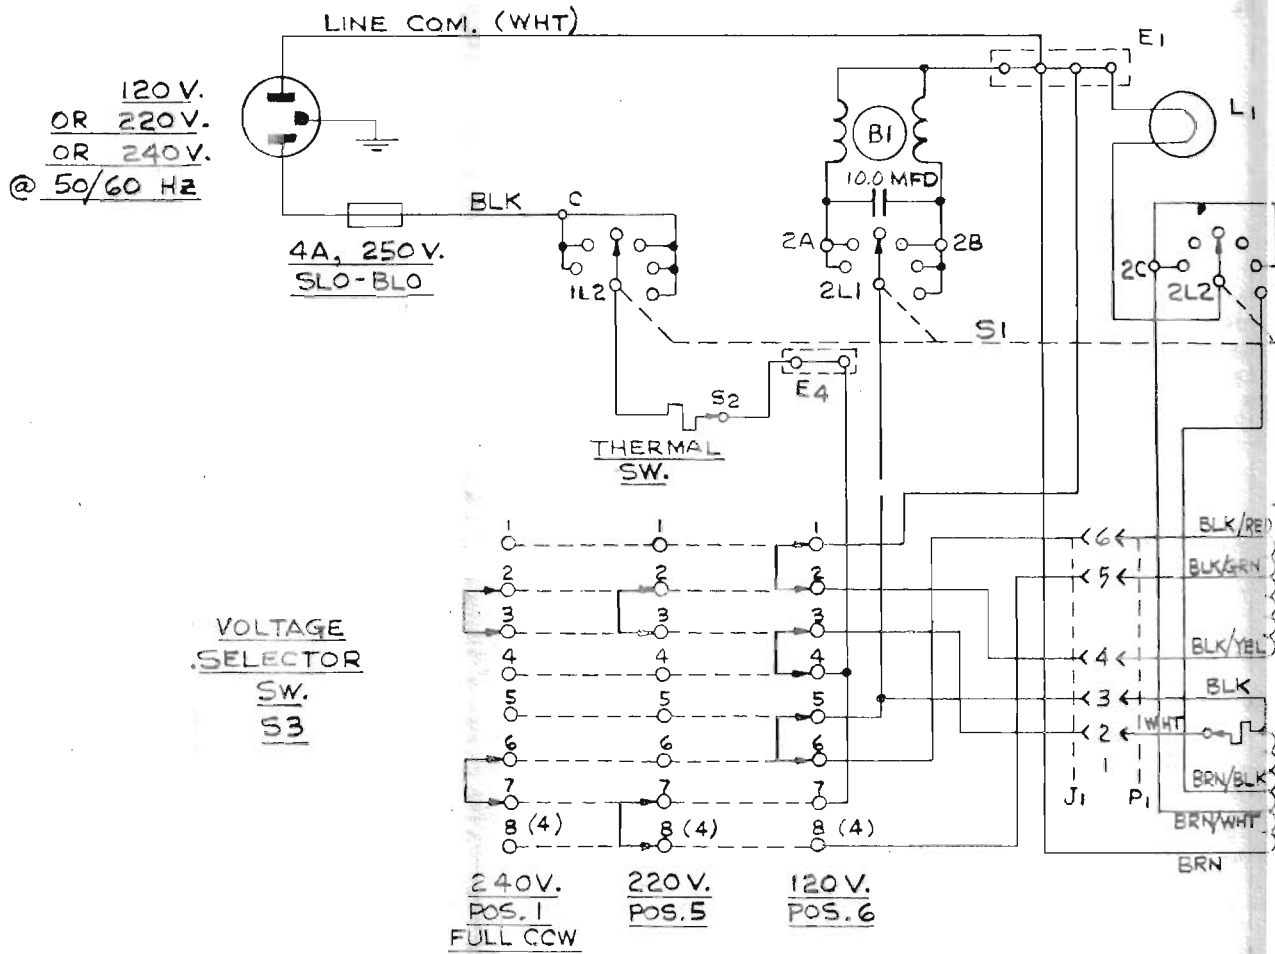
LINE COM. (WHT)

120 V.
OR 220 V.
OR 240 V.
@ 50/60 Hz

E1

L1

B1

10.0 MFD

BLK

C

4A, 250 V.
SLO-BLO

1L2

2A

2B

2L1

2C

2L2

S1

E4

S2

THERMAL
SW.

VOLTAGE
SELECTOR
SW.
S3

1
2
3
4
5
6
7
8 (4)

1
2
3
4
5
6
7
8 (4)

1
2
3
4
5
6
7
8 (4)

240 V.
POS. 1
FULL CCW

220 V.
POS. 5

120 V.
POS. 6

6
5
4
3
2
1

J1

P1

BLK/RED
BLK/GRN
BLK/YEL
BLK
WHT
BRN/BLK
BRN/WHT
BRN